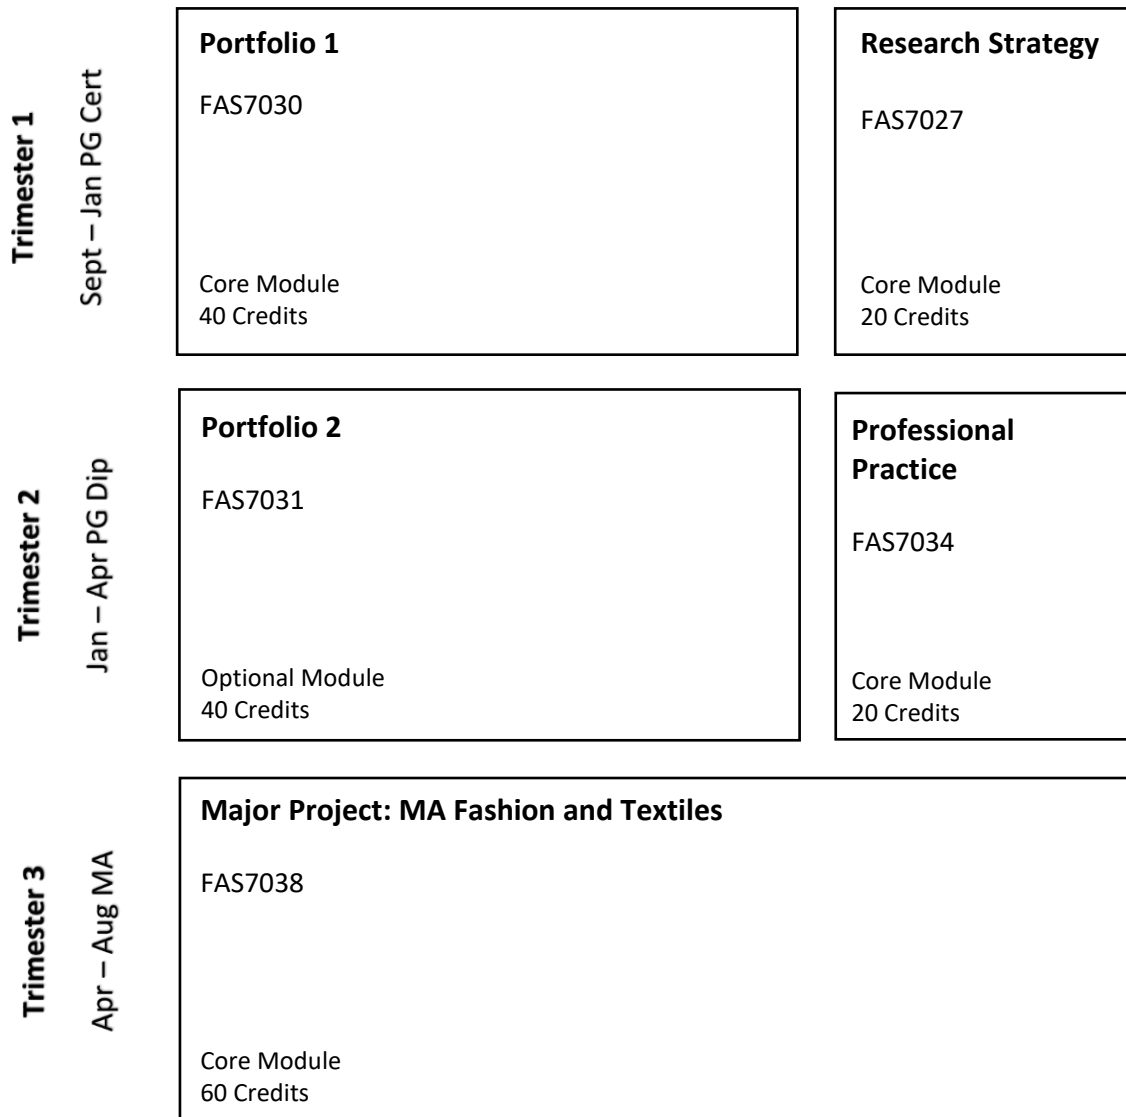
Trimester 1
Sept – Jan PG Cert

Portfolio 1

FAS7030

Core Module
40 Credits

Research Strategy

FAS7027

Core Module
20 Credits

Trimester 2
Jan – Apr PG Dip

Portfolio 2

FAS7031

Optional Module
40 Credits

Professional Practice

FAS7034

Core Module
20 Credits

Trimester 3
Apr – Aug MA

Major Project: MA Fashion and Textiles

FAS7038

Core Module
60 Credits